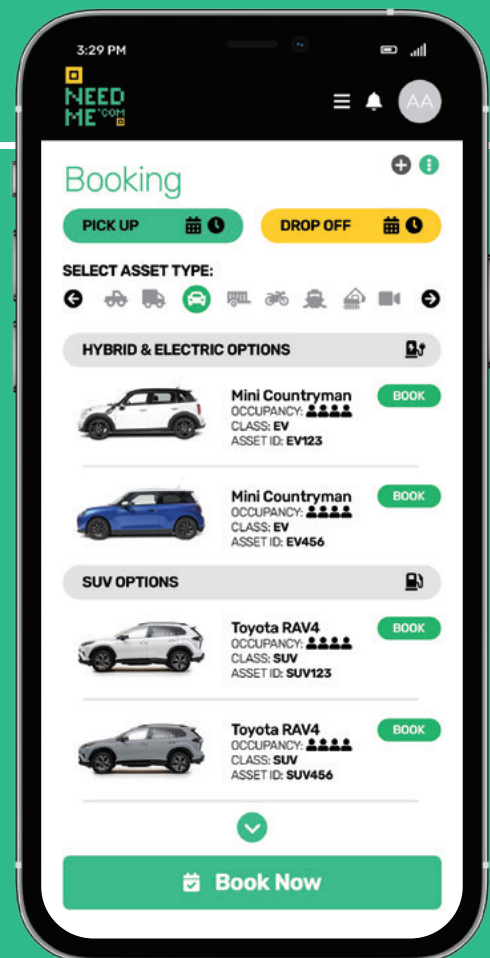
3:29 PM

NEED ME .COM

AA

Booking

PICK UP

DROP OFF

SELECT ASSET TYPE:

HYBRID & ELECTRIC OPTIONS

Mini Countryman
OCCUPANCY:
CLASS: EV
ASSET ID: EV123

BOOK

Mini Countryman
OCCUPANCY:
CLASS: EV
ASSET ID: EV456

BOOK

SUV OPTIONS

Toyota RAV4
OCCUPANCY:
CLASS: SUV
ASSET ID: SUV123

BOOK

Toyota RAV4
OCCUPANCY:
CLASS: SUV
ASSET ID: SUV456

BOOK

Book Now